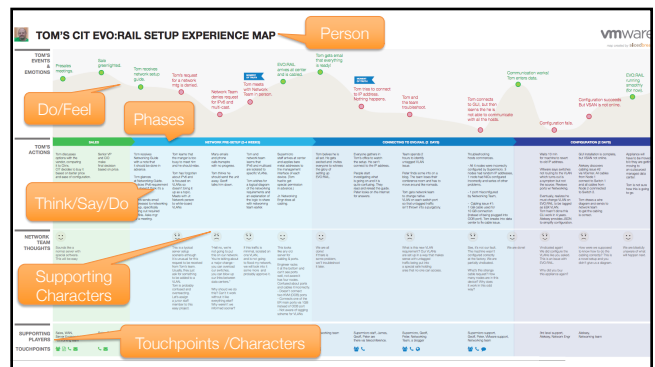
TOM'S CIT EVO:RAIL SETUP EXPERIENCE MAP

Person

vmware

TOM'S EVENTS & EMOTIONS

Presales meetings

Sale greenlighted.

Tom receives network setup guide.

Tom's request for a network ring is denied.

Tom made the request for IPv6 and multi-cast.

Tom meets with Network Team in person.

EVO:RAIL arrives at center and is cabled.

Tom gets what everything is ready!

Tom tries to connect to IP address. Nothing happens.

Tom and the team troubleshoot.

Tom connects to GUI, but then learns the he is not able to communicate with all the hosts.

Communication worked from where day.

Configuration fails.

Configuration succeeds. But VSAN is not online.

EVO:RAIL running smoothly. So does.

Do/Feel

Phases

TOM'S ACTIONS

SALES

NETWORK PRE-SETUP (2-4 WEEKS)

CONNECTING TO EVO:RAIL (1 DAYS)

CONFIGURATION (2 DAYS)

Think/Say/Do

NETWORK TEAM THOUGHTS

Supporting Characters

SUPPORTING PLAYERS

TOUCHPOINTS

Touchpoints /Characters